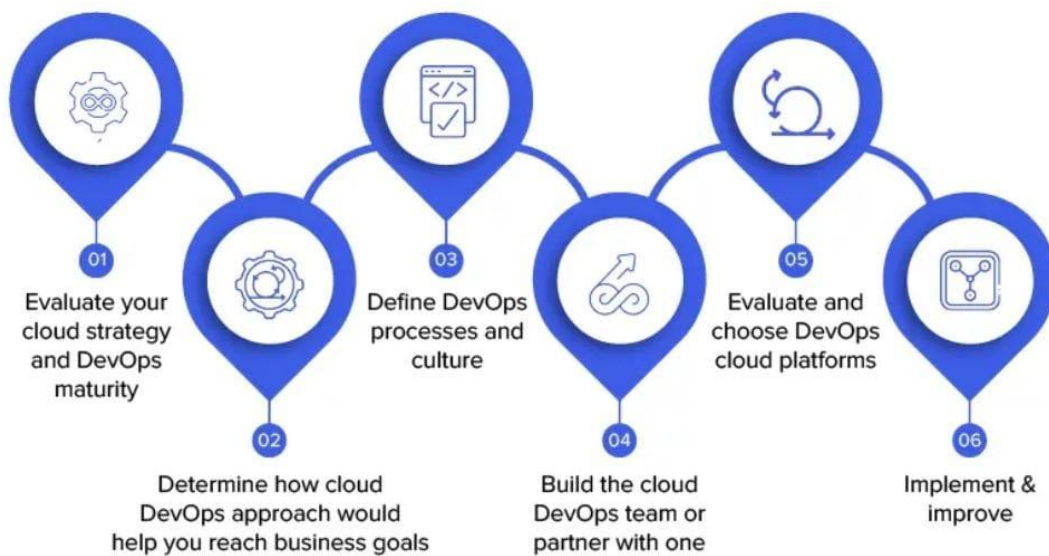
01
Evaluate your cloud strategy and DevOps maturity

02
Determine how cloud DevOps approach would help you reach business goals

03
Define DevOps processes and culture

04
Build the cloud DevOps team or partner with one

05
Evaluate and choose DevOps cloud platforms

06
Implement & improve